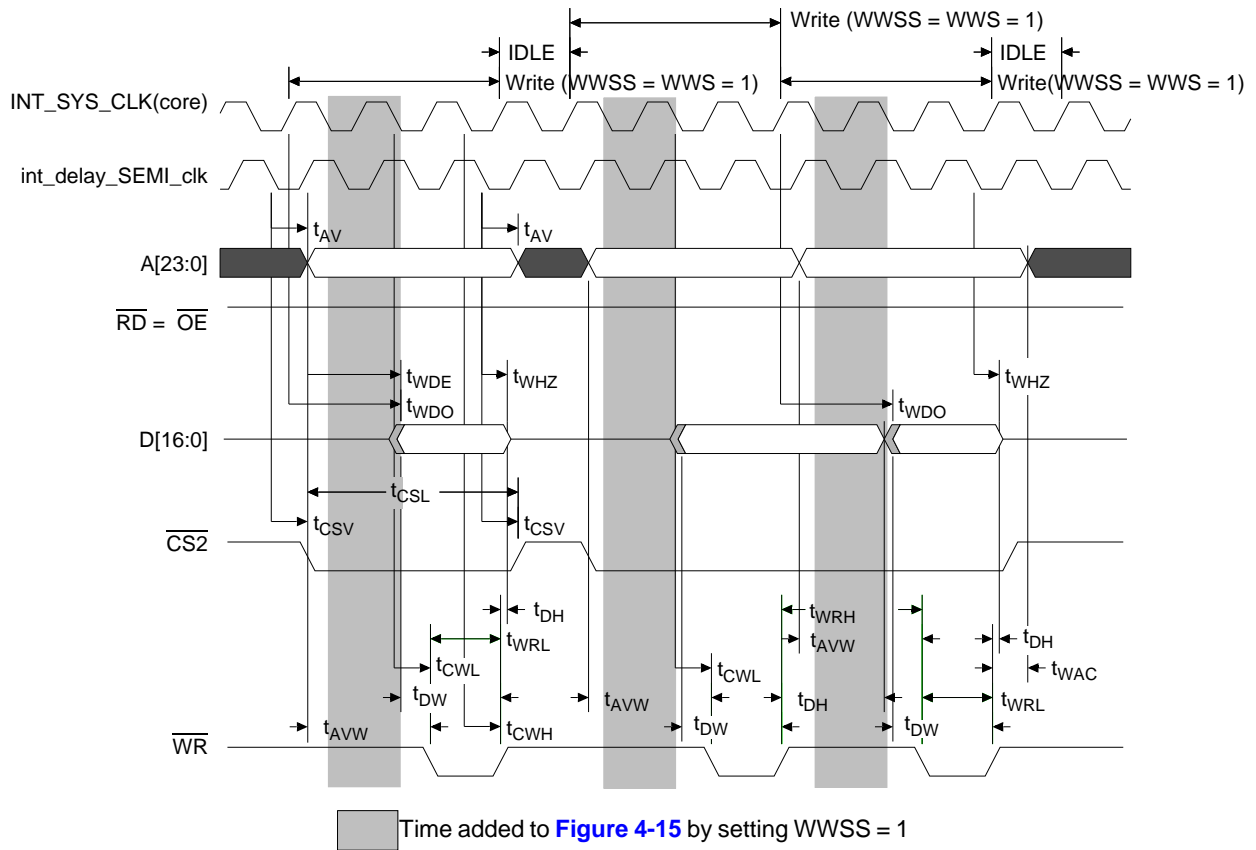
Write (WWSS = WWS = 1)
IDLE
IDLE
Write (WWSS = WWS = 1)
Write(WWSS = WWS = 1)
INT_SYS_CLK(core)
int_delay_SEMI_clk
$t_{AV}$
$t_{AV}$
A[23:0]
$\overline{RD}$ = $\overline{OE}$
$t_{WDE}$
$t_{WHZ}$
$t_{WHZ}$
$t_{WDO}$
$t_{WDO}$
D[16:0]
$t_{CSL}$
$t_{CSV}$
$t_{CSV}$
$\overline{CS2}$
$t_{DH}$
$t_{WRH}$
$t_{WRL}$
$t_{AVW}$
$t_{DH}$
$t_{CWL}$
$t_{CWL}$
$t_{WAC}$
$t_{DW}$
$t_{AVW}$
$t_{DH}$
$t_{WRL}$
$t_{AVW}$
$t_{CWH}$
$t_{DW}$
$t_{DW}$
$\overline{WR}$
Time added to Figure 4-15 by setting WWSS = 1